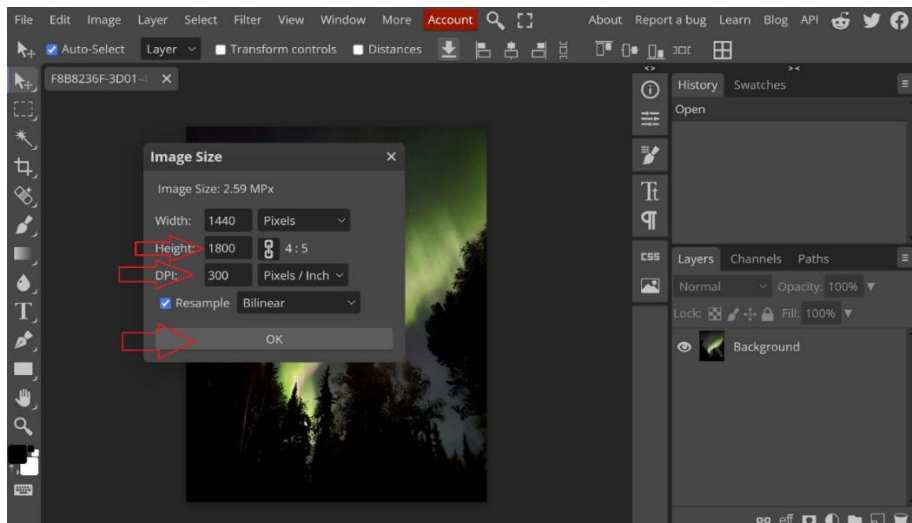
File Edit Image Layer Select Filter View Window More Account

About Report a bug Learn Blog API

Auto-Select Layer Transform controls Distances

F8B8236F-3D01-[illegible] ×

Image Size ×

Image Size: 2.59 MPx

Width: 1440 Pixels

Height: 1800 4 : 5

DPI: 300 Pixels / Inch

Resample Bilinear

OK

History Swatches

Open

CSS

Layers Channels Paths

Normal Opacity: 100%

Lock: Fill: 100%

Background